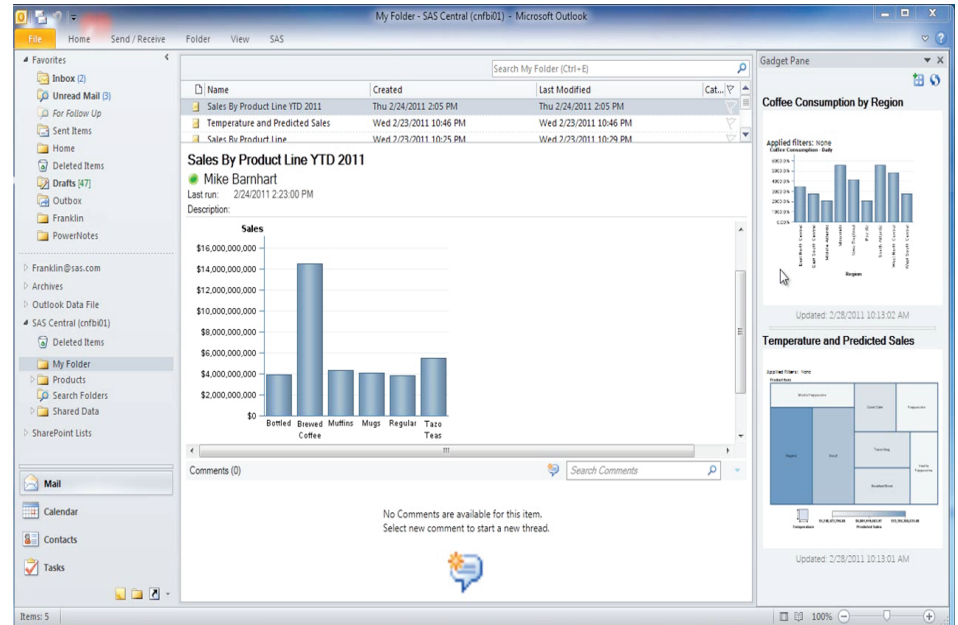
My Folder - SAS Central (cnfbi01) - Microsoft Outlook

File Home Send / Receive Folder View SAS

Favorites
Inbox (2)
Unread Mail (3)
For Follow Up
Sent Items
Home
Deleted Items
Drafts [47]
Outbox
Franklin
PowerNotes

Franklin@sas.com
Archives
Outlook Data File
SAS Central (cnfbi01)
Deleted Items
My Folder
Products
Search Folders
Shared Data
SharePoint Lists

Mail
Calendar
Contacts
Tasks

Items: 5

Search My Folder (Ctrl+E)

| Name | Created | Last Modified | Cat... |
|---|---|---|---|
| Sales By Product Line YTD 2011 | Thu 2/24/2011 2:05 PM | Thu 2/24/2011 2:05 PM | |
| Temperature and Predicted Sales | Wed 2/23/2011 10:46 PM | Wed 2/23/2011 10:46 PM | |
| Sales By Product Line | Wed 2/23/2011 10:25 PM | Wed 2/23/2011 10:29 PM | |

Sales By Product Line YTD 2011
Mike Barnhart
Last run: 2/24/2011 2:23:00 PM
Description:

Sales
$16,000,000,000
$14,000,000,000
$12,000,000,000
$10,000,000,000
$8,000,000,000
$6,000,000,000
$4,000,000,000
$2,000,000,000
$0
Bottled Brewed Coffee Muffins Mugs Regular Tazo Teas

Comments (0)
Search Comments

No Comments are available for this item.
Select new comment to start a new thread.

Gadget Pane
Coffee Consumption by Region
Applied filters: None
Coffee Consumption - Daily
Region
Updated: 2/28/2011 10:13:02 AM

Temperature and Predicted Sales
Applied filters: None
Updated: 2/28/2011 10:13:01 AM

100%